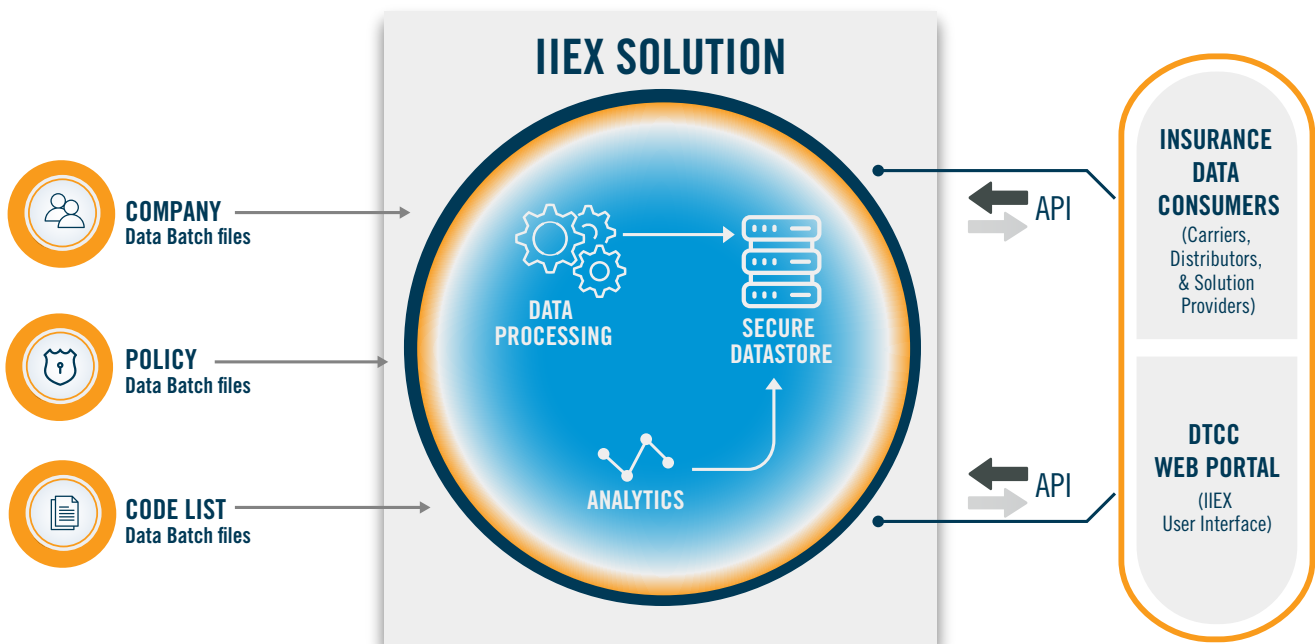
IIEX SOLUTION

COMPANY
Data Batch files

POLICY
Data Batch files

CODE LIST
Data Batch files

DATA PROCESSING

SECURE DATASTORE

ANALYTICS

API

API

INSURANCE DATA CONSUMERS
(Carriers, Distributors, & Solution Providers)

DTCC WEB PORTAL
(IIEX User Interface)